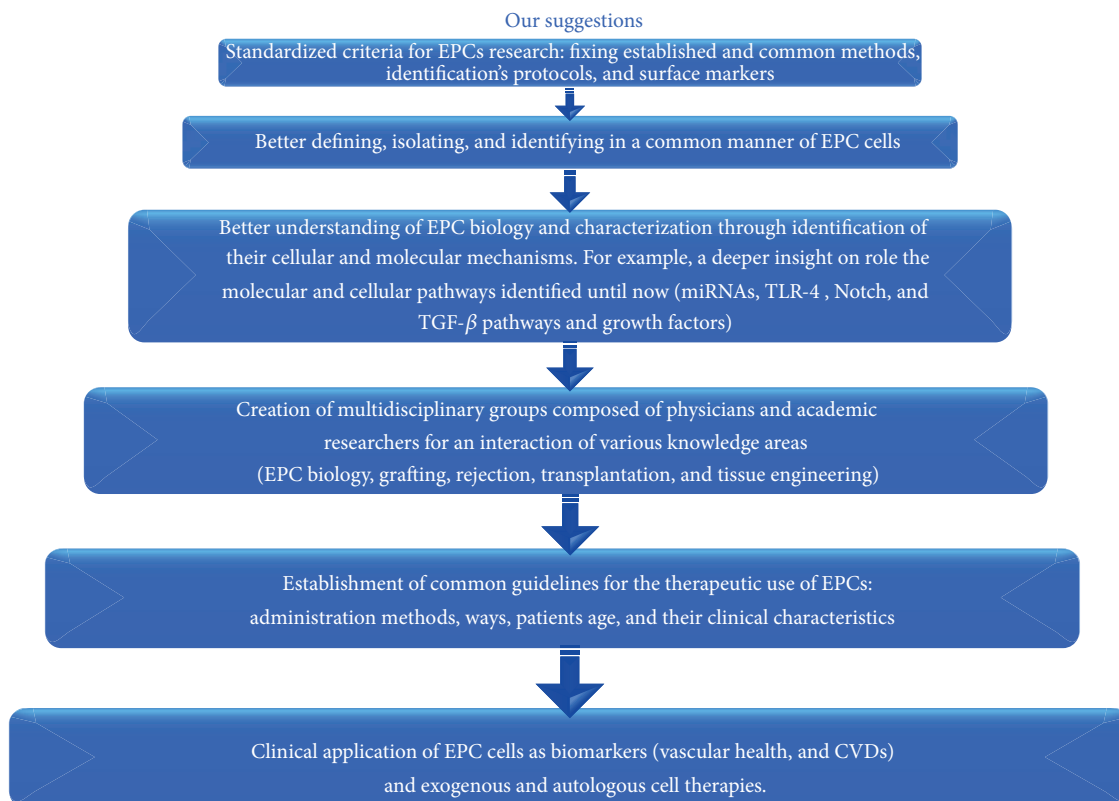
Our suggestions

Standardized criteria for EPCs research: fixing established and common methods, identification’s protocols, and surface markers

Better defining, isolating, and identifying in a common manner of EPC cells

Better understanding of EPC biology and characterization through identification of their cellular and molecular mechanisms. For example, a deeper insight on role the molecular and cellular pathways identified until now (miRNAs, TLR-4 , Notch, and TGF-$\beta$ pathways and growth factors)

Creation of multidisciplinary groups composed of physicians and academic researchers for an interaction of various knowledge areas (EPC biology, grafting, rejection, transplantation, and tissue engineering)

Establishment of common guidelines for the therapeutic use of EPCs: administration methods, ways, patients age, and their clinical characteristics

Clinical application of EPC cells as biomarkers (vascular health, and CVDs) and exogenous and autologous cell therapies.